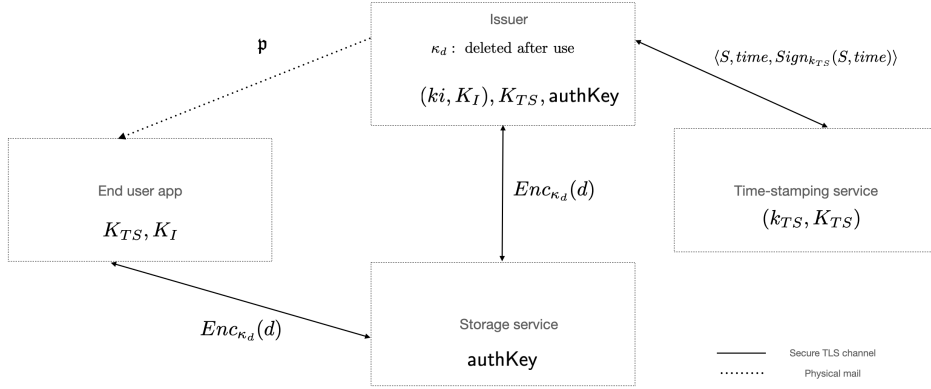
Issuer

$\kappa_d$ : deleted after use

$(ki, K_I), K_{TS}, \mathsf{authKey}$

$\mathfrak{p}$

$\langle S, time, Sign_{k_{TS}}(S, time)\rangle$

End user app

$K_{TS}, K_I$

$Enc_{\kappa_d}(d)$

Time-stamping service

$(k_{TS}, K_{TS})$

$Enc_{\kappa_d}(d)$

Storage service

$\mathsf{authKey}$

Secure TLS channel

Physical mail